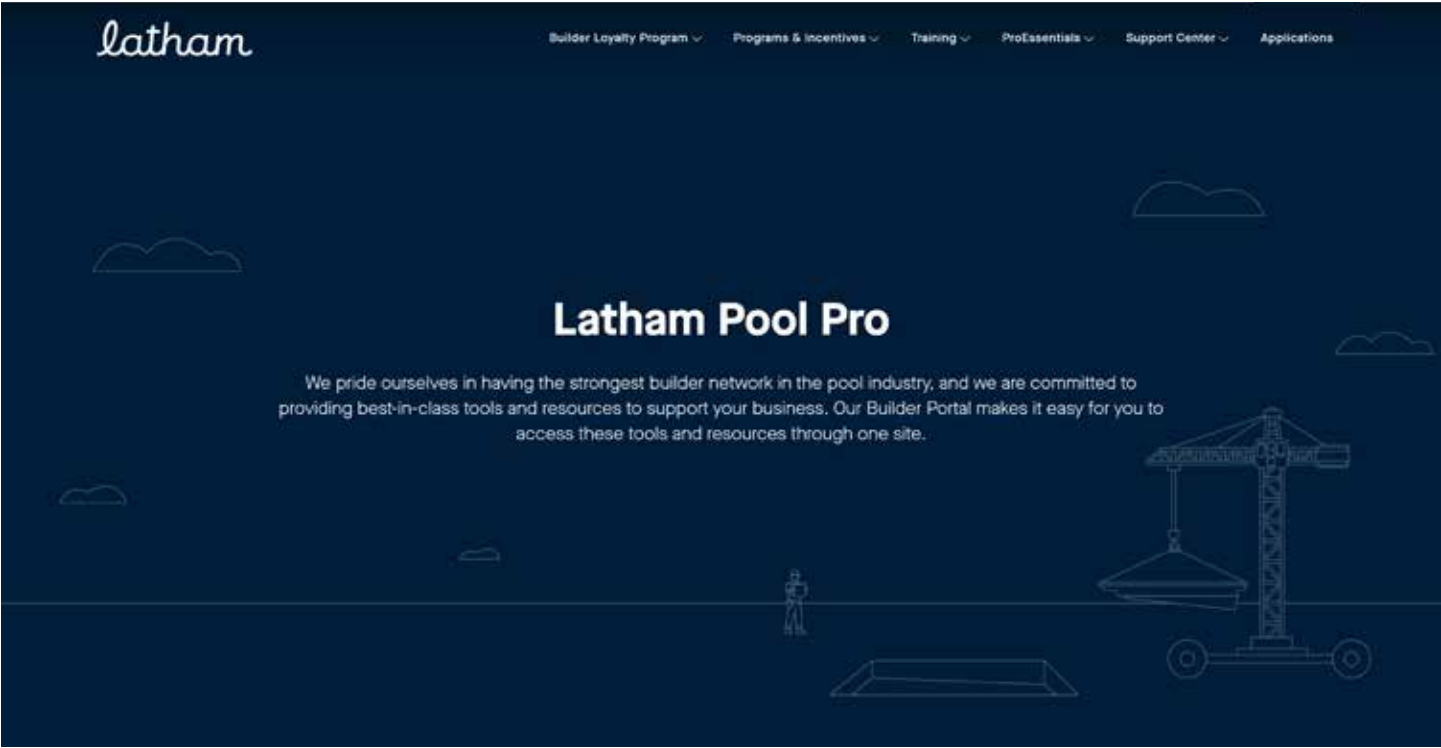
latham

Builder Loyalty Program Programs & Incentives Training ProEssentials Support Center Applications

Latham Pool Pro

We pride ourselves in having the strongest builder network in the pool industry, and we are committed to providing best-in-class tools and resources to support your business. Our Builder Portal makes it easy for you to access these tools and resources through one site.